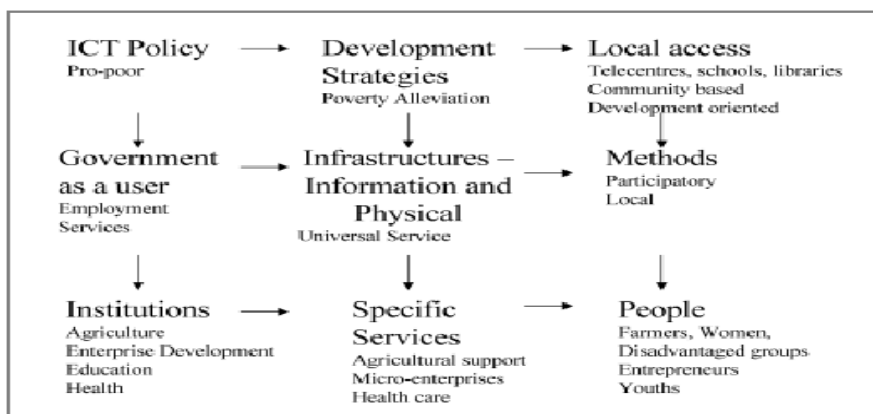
ICT Policy
Pro-poor

Development Strategies
Poverty Alleviation

Local access
Telecentres, schools, libraries
Community based
Development oriented

Government as a user
Employment
Services

Infrastructures – Information and Physical
Universal Service

Methods
Participatory
Local

Institutions
Agriculture
Enterprise Development
Education
Health

Specific Services
Agricultural support
Micro-enterprises
Health care

People
Farmers, Women,
Disadvantaged groups
Entrepreneurs
Youths